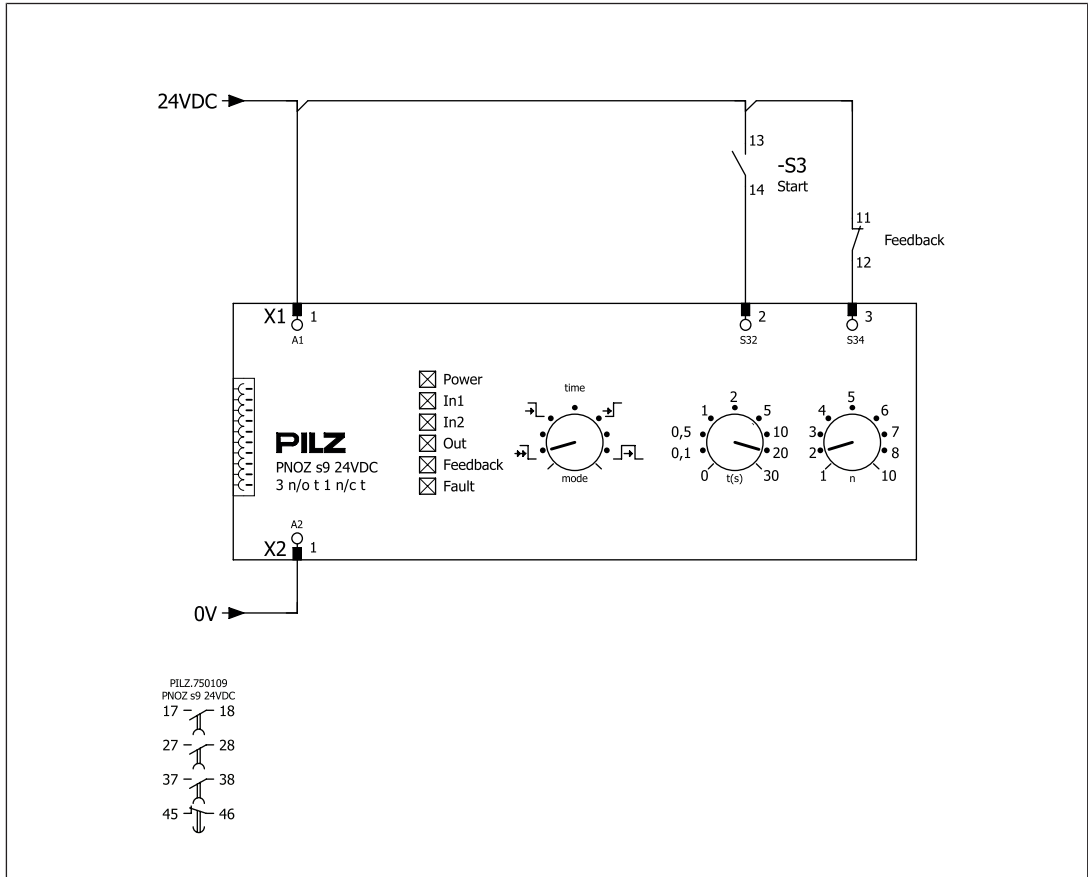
24VDC

13
-S3
Start
14

11
Feedback
12

X1 1
A1

2
S32

3
S34

Power
In1
In2
Out
Feedback
Fault

PILZ
PNOZ s9 24VDC
3 n/o t 1 n/c t

time
mode

1
2
5
0,5
10
0,1
20
0
t(s)
30

4
5
6
3
7
2
8
1
n
10

A2
X2 1

0V

PILZ.750109
PNOZ s9 24VDC
17 18
27 28
37 38
45 46